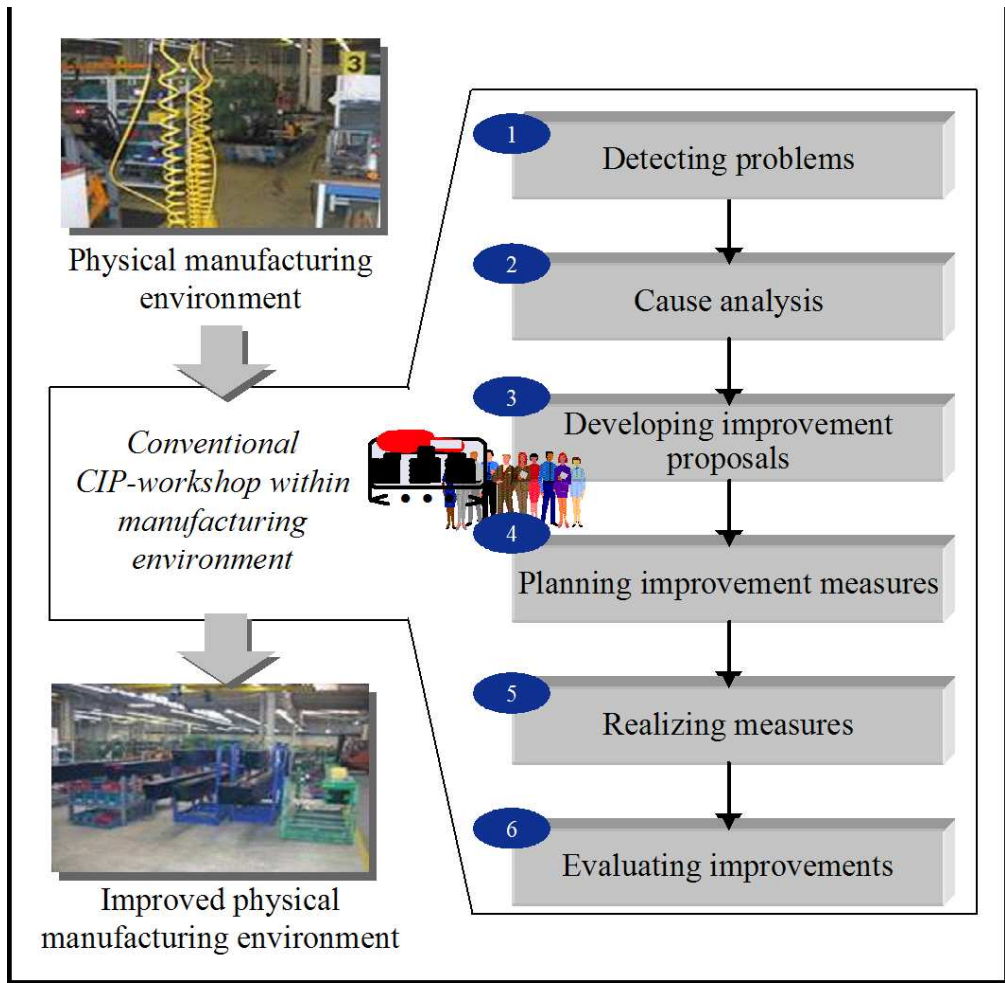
3

Physical manufacturing environment

Conventional CIP-workshop within manufacturing environment

Improved physical manufacturing environment

1
Detecting problems

2
Cause analysis

3
Developing improvement proposals

4
Planning improvement measures

5
Realizing measures

6
Evaluating improvements